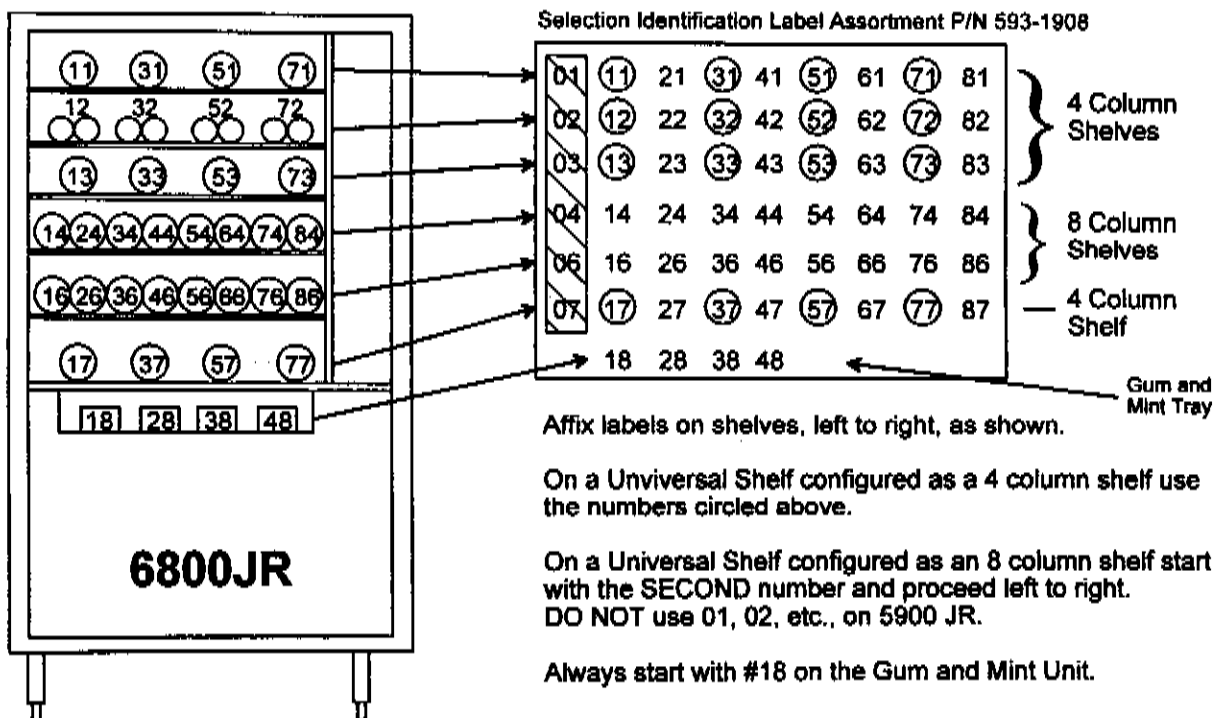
11 31 51 71
12 32 52 72
13 33 53 73
14 24 34 44 54 64 74 84
16 26 36 46 56 66 76 86
17 37 57 77
18 28 38 48

6800JR

Selection Identification Label Assortment P/N 593-1908

| | | | | | | | | |
|---|---|---|---|---|---|---|---|---|
| 01 | 11 | 21 | 31 | 41 | 51 | 61 | 71 | 81 |
| 02 | 12 | 22 | 32 | 42 | 52 | 62 | 72 | 82 |
| 03 | 13 | 23 | 33 | 43 | 53 | 63 | 73 | 83 |
| 04 | 14 | 24 | 34 | 44 | 54 | 64 | 74 | 84 |
| 06 | 16 | 26 | 36 | 46 | 56 | 66 | 76 | 86 |
| 07 | 17 | 27 | 37 | 47 | 57 | 67 | 77 | 87 |
| | 18 | 28 | 38 | 48 | | | | |

4 Column Shelves

8 Column Shelves

4 Column Shelf

Gum and Mint Tray

Affix labels on shelves, left to right, as shown.

On a Unviversal Shelf configured as a 4 column shelf use the numbers circled above.

On a Universal Shelf configured as an 8 column shelf start with the SECOND number and proceed left to right. DO NOT use 01, 02, etc., on 5900 JR.

Always start with #18 on the Gum and Mint Unit.